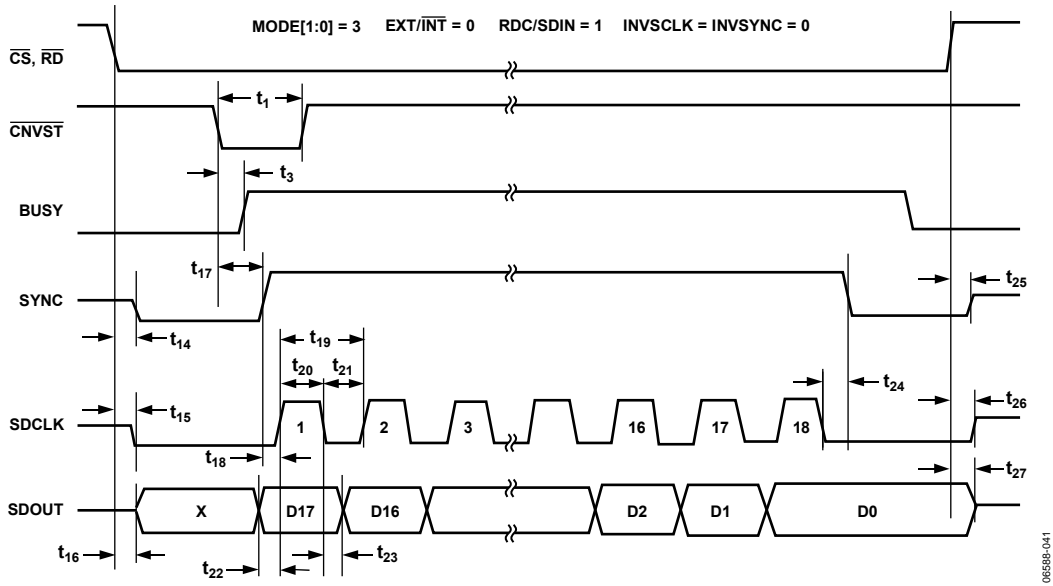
MODE[1:0] = 3 EXT/$\overline{INT}$ = 0 RDC/SDIN = 1 INVSCLK = INVSYNC = 0

$\overline{CS}$, $\overline{RD}$

$\overline{CNVST}$

$t_1$

$t_3$

BUSY

$t_{17}$

SYNC

$t_{25}$

$t_{14}$

$t_{19}$

$t_{20}$

$t_{21}$

$t_{24}$

SDCLK

$t_{15}$

1 2 3 16 17 18

$t_{26}$

$t_{18}$

$t_{27}$

SDOUT

X D17 D16 D2 D1 D0

$t_{16}$

$t_{22}$

$t_{23}$

06588-041